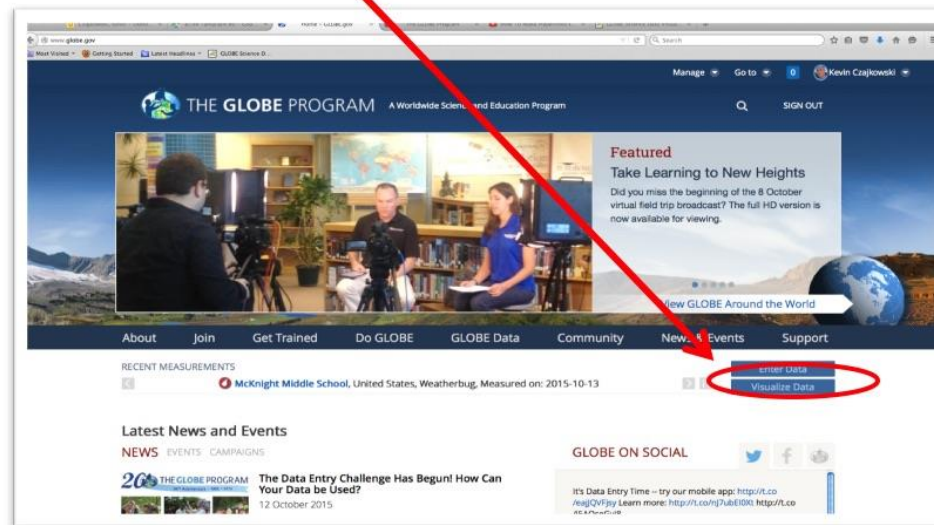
Home - GLOBE.gov

www.globe.gov

Search

Most Visited

Getting Started

Latest Headlines

GLOBE Science D...

Manage

Go to

0

Kevin Czajkowski

THE GLOBE PROGRAM A Worldwide Science and Education Program

SIGN OUT

Featured

Take Learning to New Heights

Did you miss the beginning of the 8 October virtual field trip broadcast? The full HD version is now available for viewing.

View GLOBE Around the World

About Join Get Trained Do GLOBE GLOBE Data Community News & Events Support

RECENT MEASUREMENTS

McKnight Middle School, United States, Weatherbug, Measured on: 2015-10-13

Enter Data

Visualize Data

Latest News and Events

NEWS EVENTS CAMPAIGNS

20 THE GLOBE PROGRAM

The Data Entry Challenge Has Begun! How Can Your Data be Used?

12 October 2015

GLOBE ON SOCIAL

It's Data Entry Time -- try our mobile app: http://t.co/eajQVFjsy Learn more: http://t.co/nJ7ubEI0Xl http://t.co